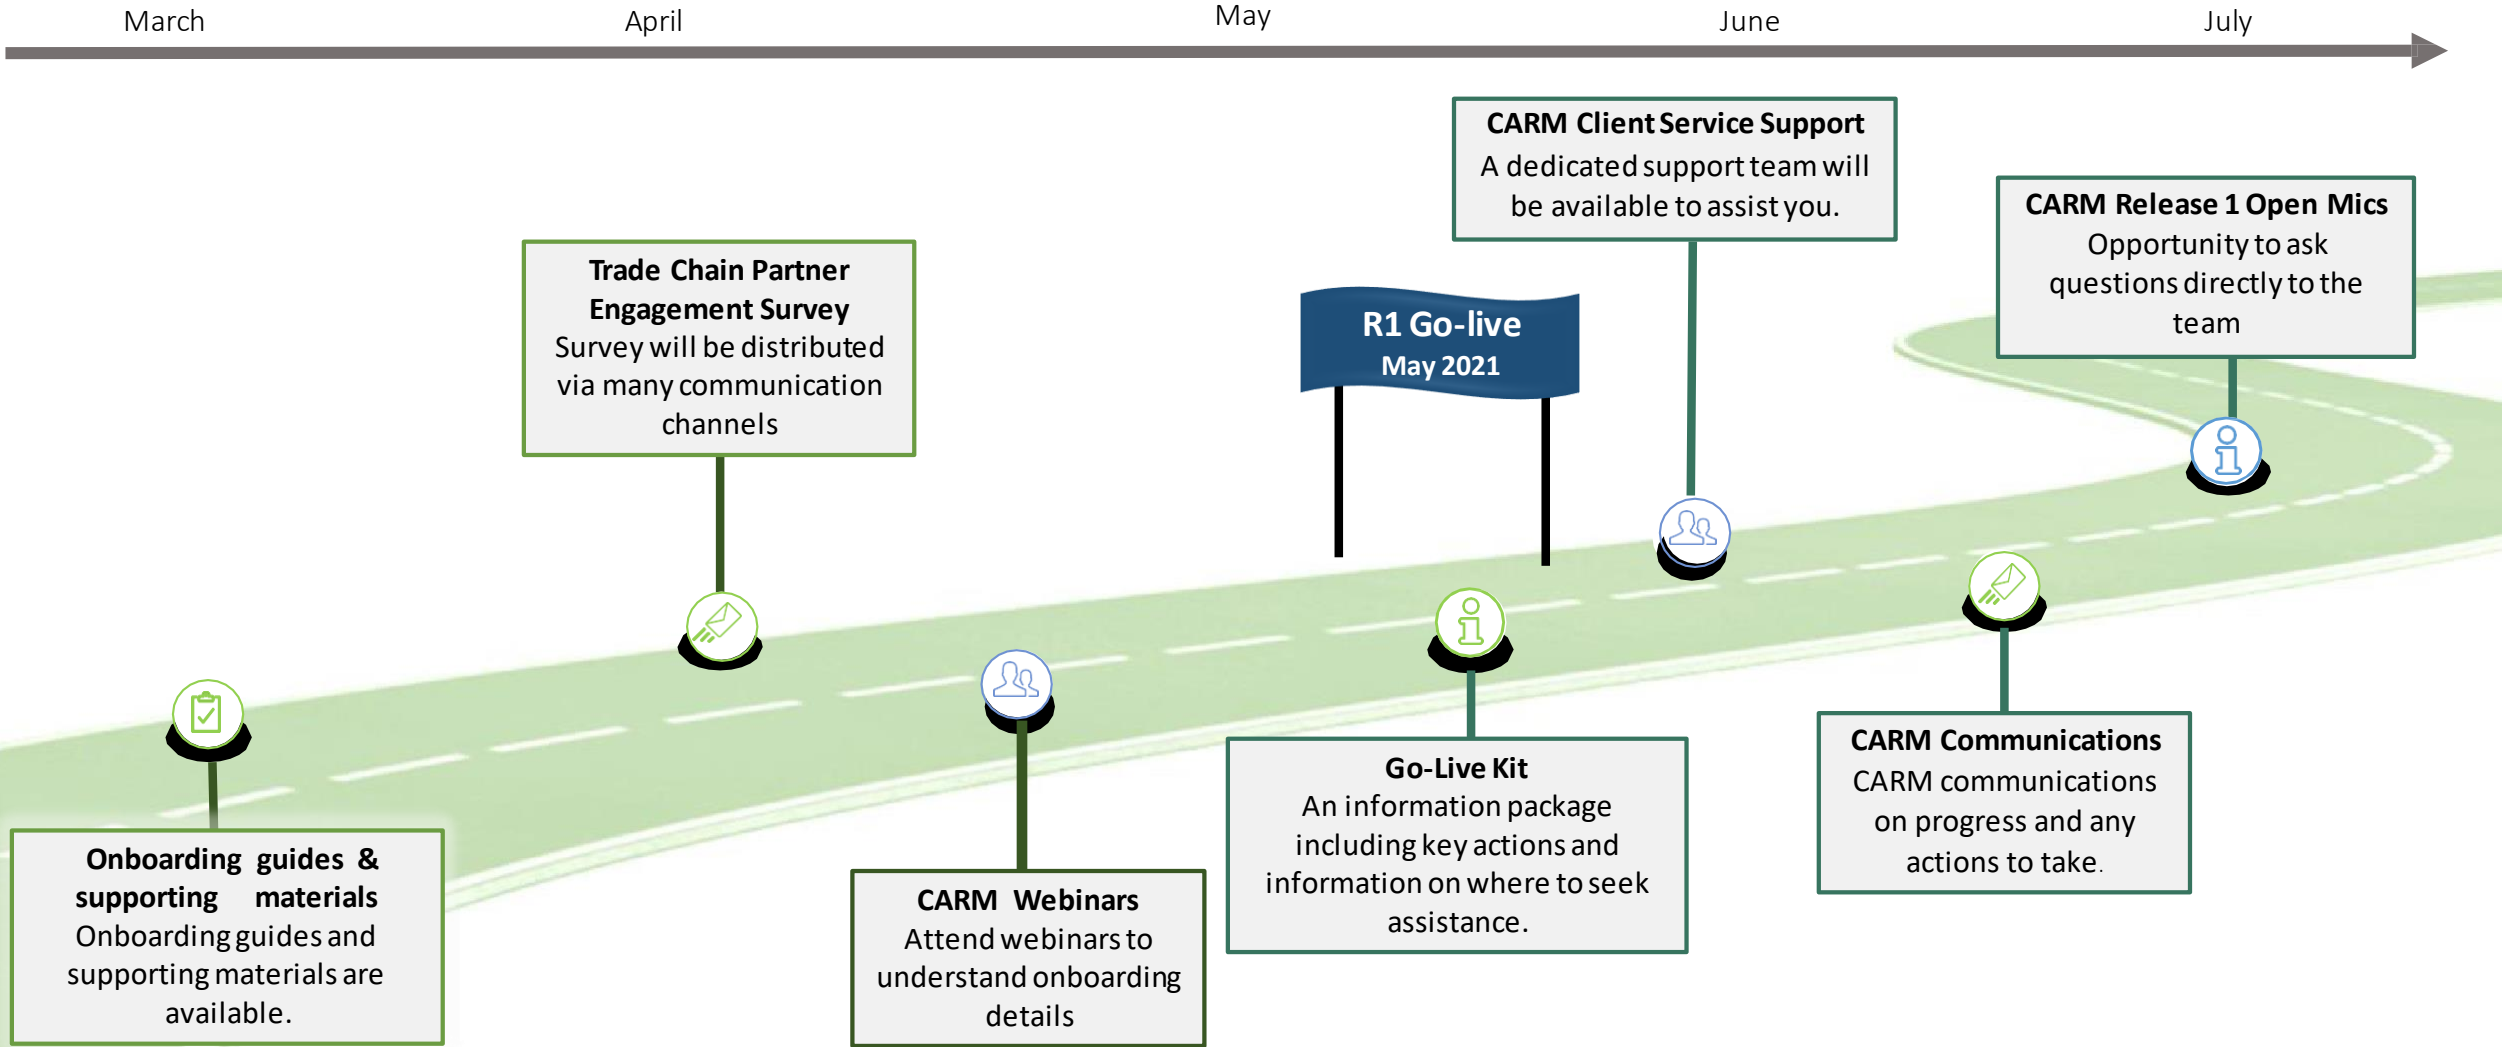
March April May June July

CARM Client Service Support
A dedicated support team will be available to assist you.

CARM Release 1 Open Mics
Opportunity to ask questions directly to the team

Trade Chain Partner Engagement Survey
Survey will be distributed via many communication channels

R1 Go-live
May 2021

Onboarding guides & supporting materials
Onboarding guides and supporting materials are available.

CARM Webinars
Attend webinars to understand onboarding details

Go-Live Kit
An information package including key actions and information on where to seek assistance.

CARM Communications
CARM communications on progress and any actions to take.